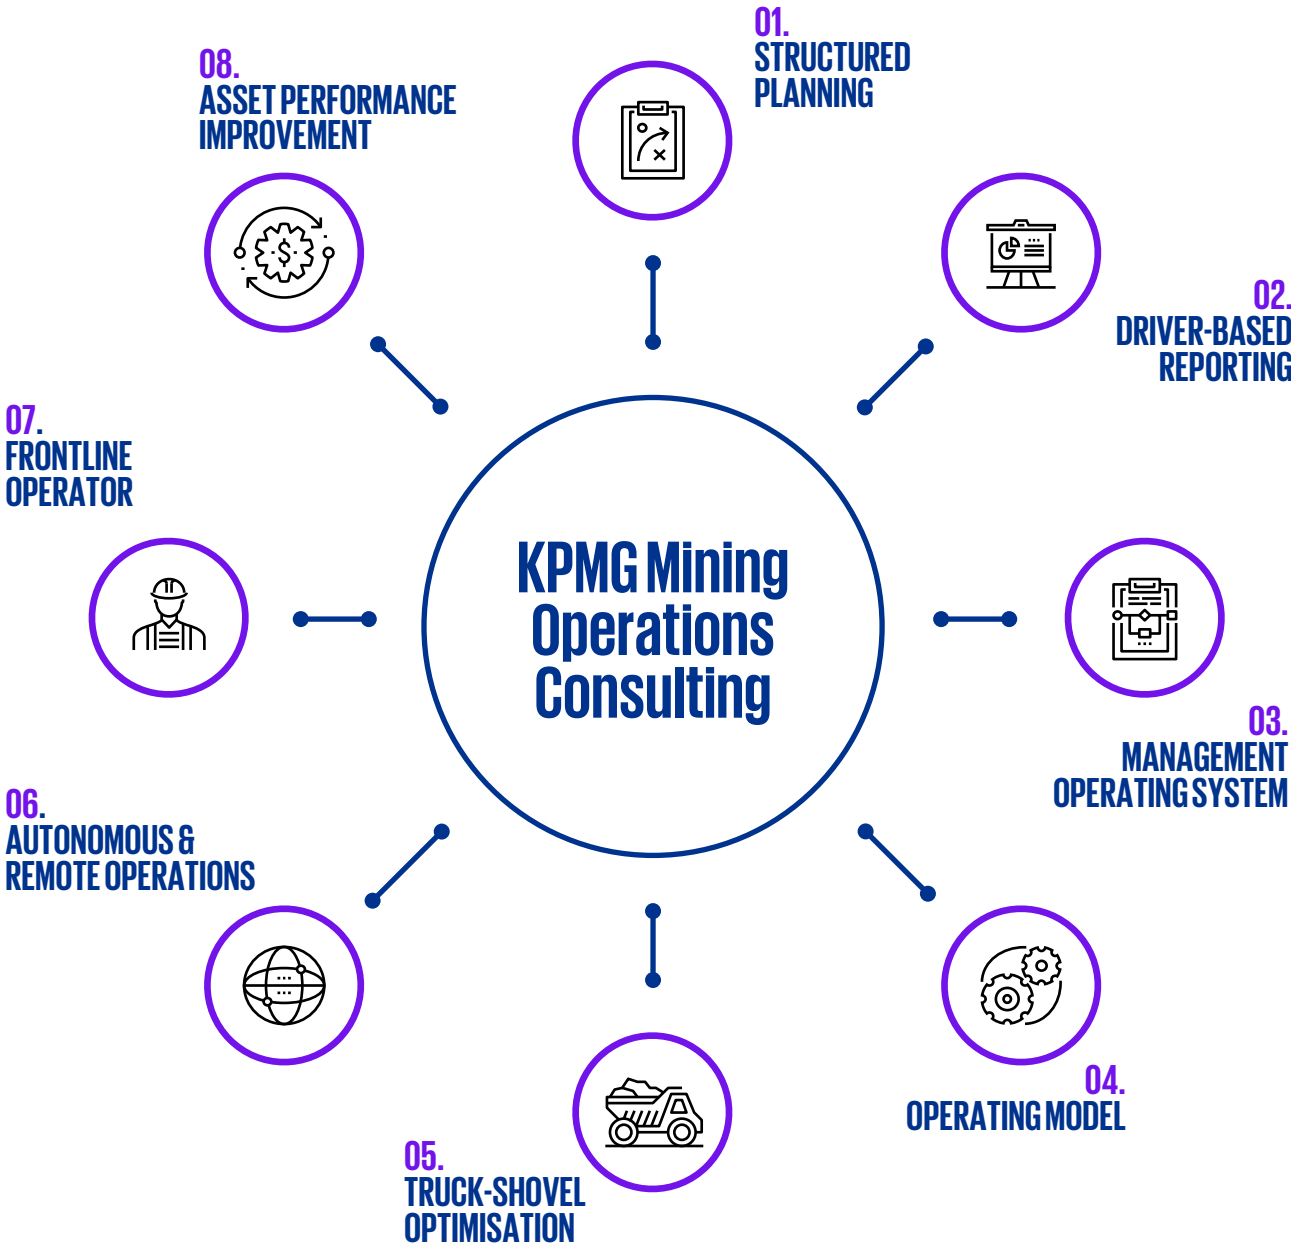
KPMG Mining Operations Consulting

01.
STRUCTURED PLANNING

02.
DRIVER-BASED REPORTING

03.
MANAGEMENT OPERATING SYSTEM

04.
OPERATING MODEL

05.
TRUCK-SHOVEL OPTIMISATION

06.
AUTONOMOUS & REMOTE OPERATIONS

07.
FRONTLINE OPERATOR

08.
ASSET PERFORMANCE IMPROVEMENT